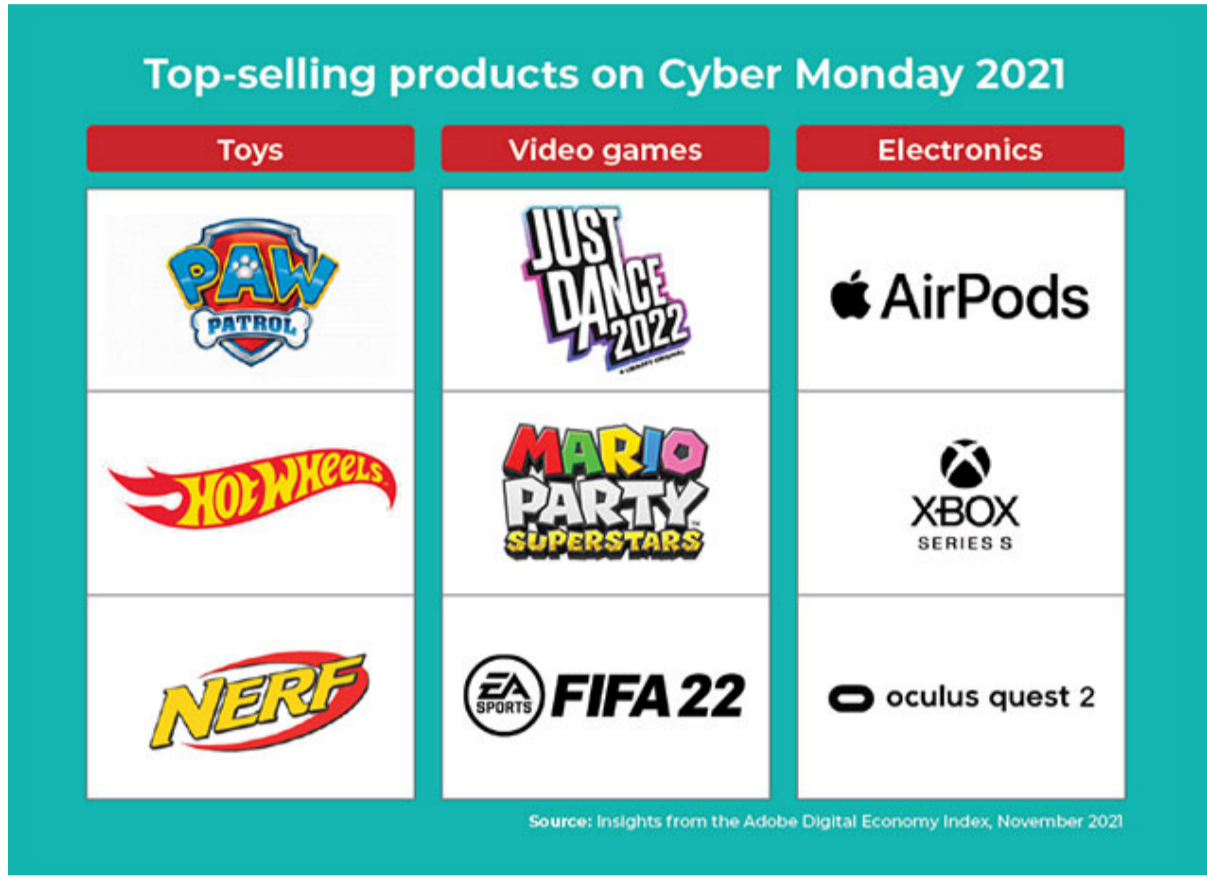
Top-selling products on Cyber Monday 2021

| Toys | Video games | Electronics |
|---|---|---|
| PAW PATROL | JUST DANCE 2022 A UBISOFT ORIGINAL | AirPods |
| HOT WHEELS | MARIO PARTY SUPERSTARS | XBOX SERIES S |
| NERF | EA SPORTS FIFA 22 | oculus quest 2 |

Source: Insights from the Adobe Digital Economy Index, November 2021